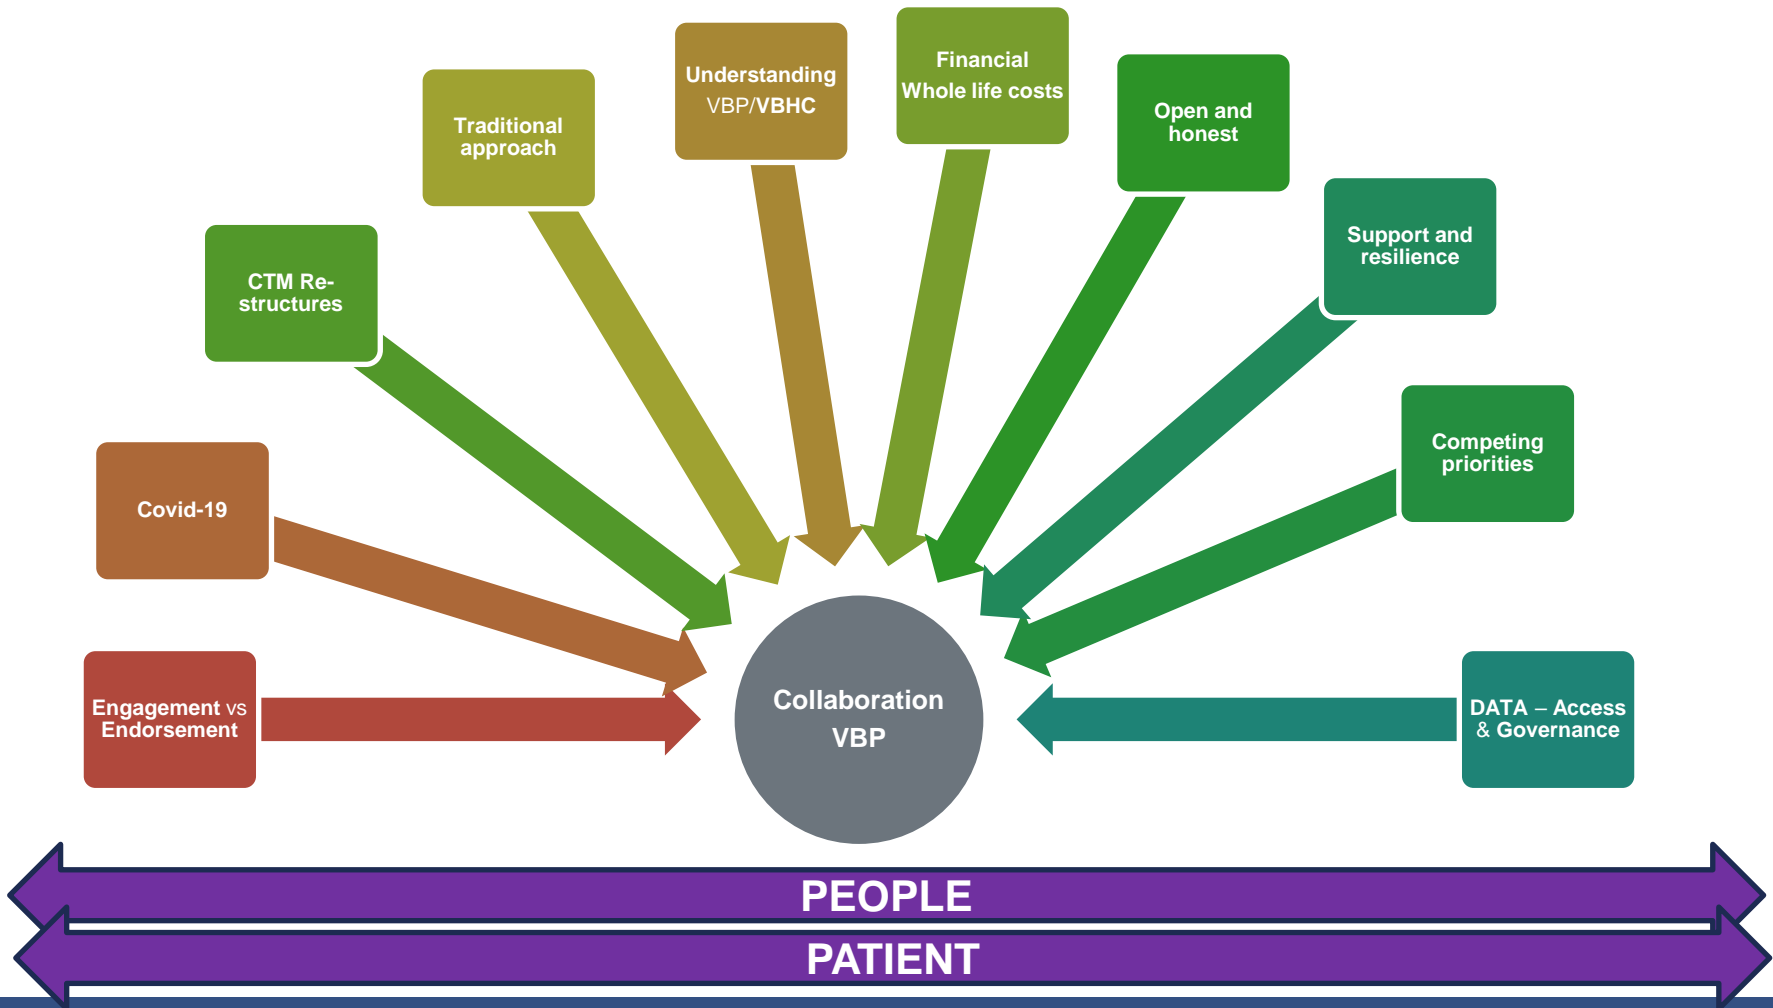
Engagement vs Endorsement

Covid-19

CTM Re-structures

Traditional approach

Understanding VBP/VBHC

Financial Whole life costs

Open and honest

Support and resilience

Competing priorities

DATA – Access & Governance

Collaboration VBP

PEOPLE

PATIENT